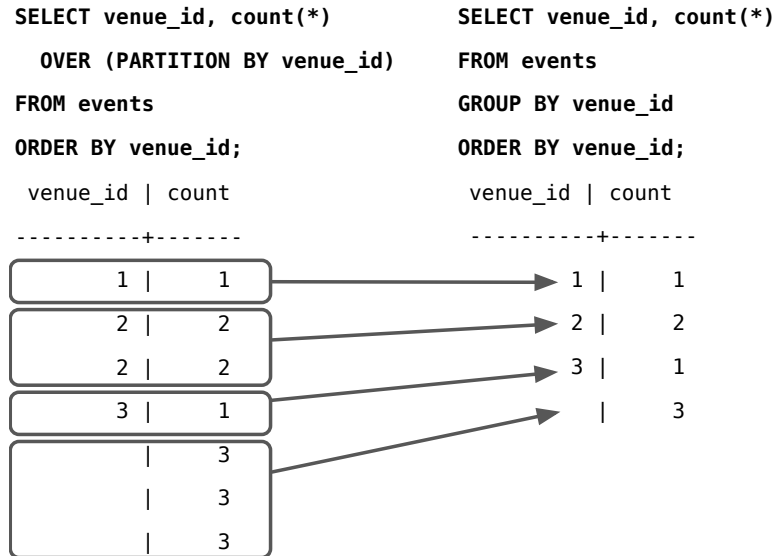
SELECT venue_id, count(*)
  OVER (PARTITION BY venue_id)
FROM events
ORDER BY venue_id;

venue_id | count
----------+-------
1 | 1
2 | 2
2 | 2
3 | 1
| 3
| 3
| 3

SELECT venue_id, count(*)
FROM events
GROUP BY venue_id
ORDER BY venue_id;

venue_id | count
----------+-------
1 | 1
2 | 2
3 | 1
| 3